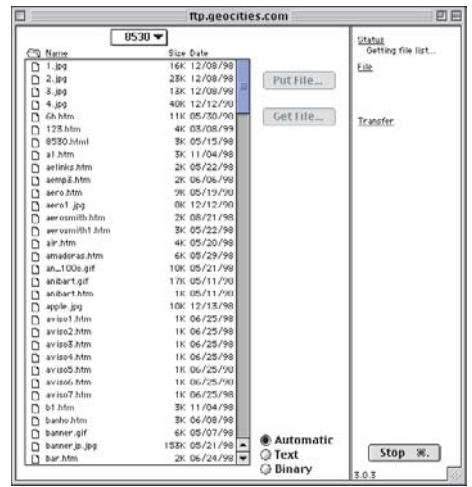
ftp.geocities.com

8530

| Name | Size | Date |
|---|---|---|
| 1.jpg | 16K | 12/08/98 |
| 2.jpg | 23K | 12/08/98 |
| 3.jpg | 13K | 12/08/98 |
| 4.jpg | 40K | 12/12/98 |
| 6h.htm | 11K | 05/30/98 |
| 123.htm | 4K | 03/08/99 |
| 8530.html | 3K | 05/15/98 |
| a1.htm | 3K | 11/04/98 |
| aelinks.htm | 2K | 05/22/98 |
| aemp3.htm | 2K | 06/06/98 |
| aero.htm | 9K | 05/19/98 |
| aero1.jpg | 8K | 12/12/98 |
| aerosmith.htm | 2K | 08/21/98 |
| aerosmith1.htm | 3K | 05/22/98 |
| air.htm | 4K | 05/20/98 |
| amadoras.htm | 6K | 05/29/98 |
| an_100a.gif | 10K | 05/21/98 |
| anibart.gif | 17K | 05/11/98 |
| anibart.htm | 1K | 05/11/98 |
| apple.jpg | 10K | 12/13/98 |
| aviso1.htm | 1K | 06/25/98 |
| aviso2.htm | 1K | 06/25/98 |
| aviso3.htm | 1K | 06/25/98 |
| aviso4.htm | 1K | 06/25/98 |
| aviso5.htm | 1K | 06/25/98 |
| aviso6.htm | 1K | 06/25/98 |
| aviso7.htm | 1K | 06/25/98 |
| b1.htm | 3K | 11/04/98 |
| banho.htm | 3K | 06/08/98 |
| banner.gif | 6K | 05/07/98 |
| banner.jp.jpg | 153K | 05/21/98 |
| bar.htm | 2K | 06/24/98 |

Put File...

Get File...

Status
Getting file list...

File

Transfer

Automatic
Text
Binary

Stop ⌘.

3.0.3